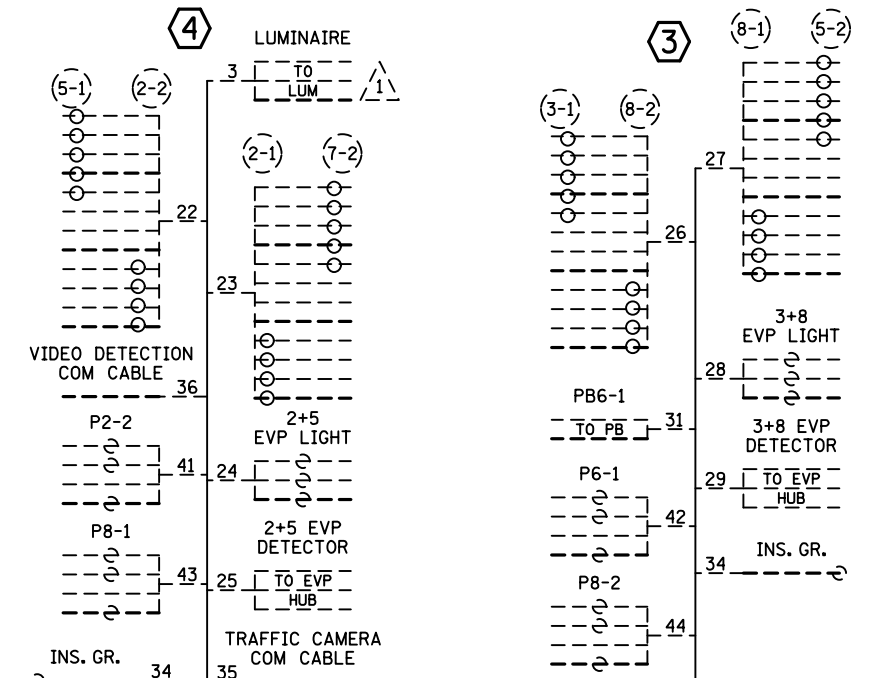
4

LUMINAIRE

3 TO LUM 1

5-1 2-2

22

2-1 7-2

23

VIDEO DETECTION COM CABLE

36

P2-2

41

2+5 EVP LIGHT

24

P8-1

2+5 EVP DETECTOR

43

25 TO EVP HUB

TRAFFIC CAMERA COM CABLE

INS. GR.

34

35

3

8-1 5-2

3-1 8-2

27

26

3+8 EVP LIGHT

28

PB6-1

TO PB 31

3+8 EVP DETECTOR

P6-1

29 TO EVP HUB

42

INS. GR.

34

P8-2

44